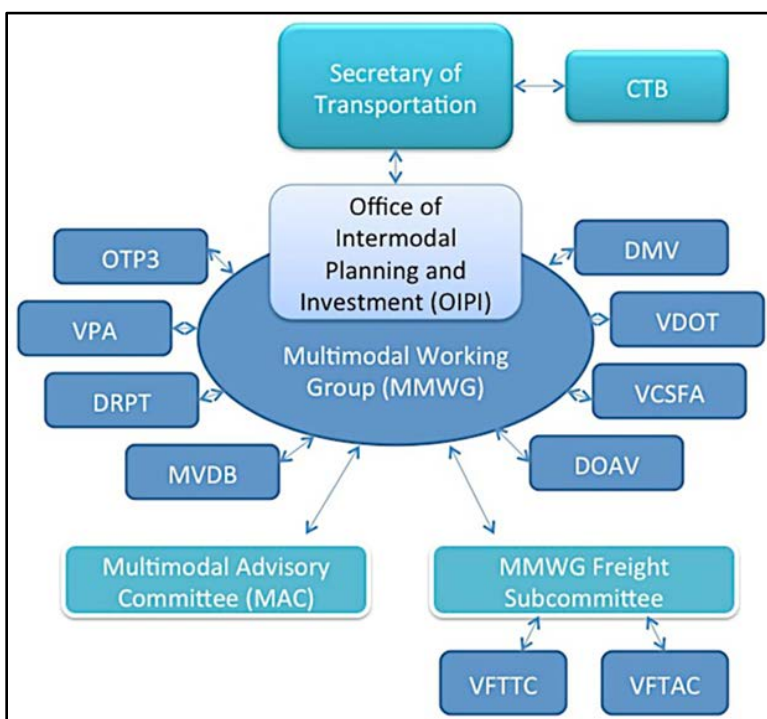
Secretary of Transportation

CTB

Office of Intermodal Planning and Investment (OIPI)

OTP3

DMV

VPA

VDOT

Multimodal Working Group (MMWG)

DRPT

VCSFA

MVDB

DOAV

Multimodal Advisory Committee (MAC)

MMWG Freight Subcommittee

VFTTC

VFTAC